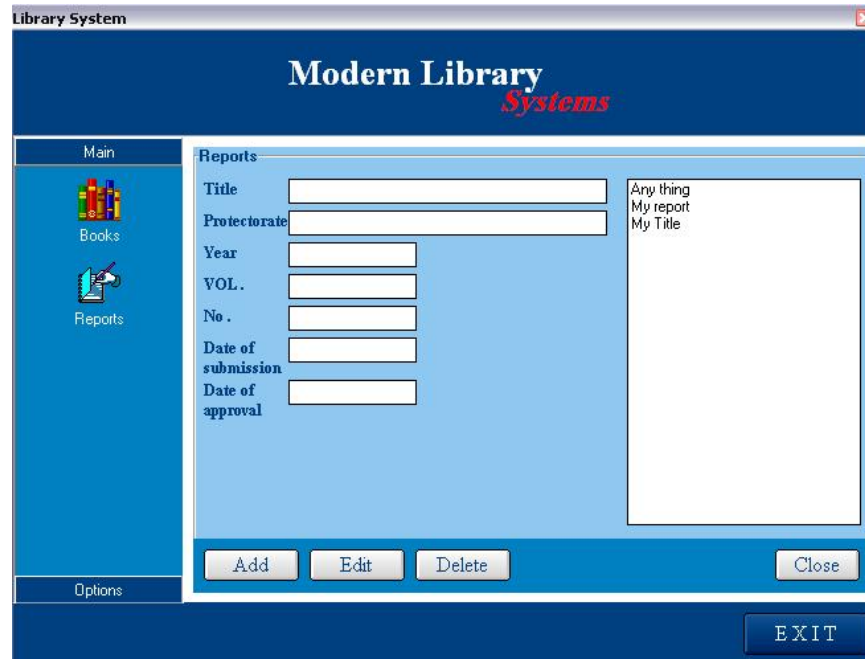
Library System

Modern Library
Systems

Main

Books

Reports

Options

Reports

Title

Protectorate

Year

VOL.

No.

Date of submission

Date of approval

Any thing
My report
My Title

Add

Edit

Delete

Close

EXIT